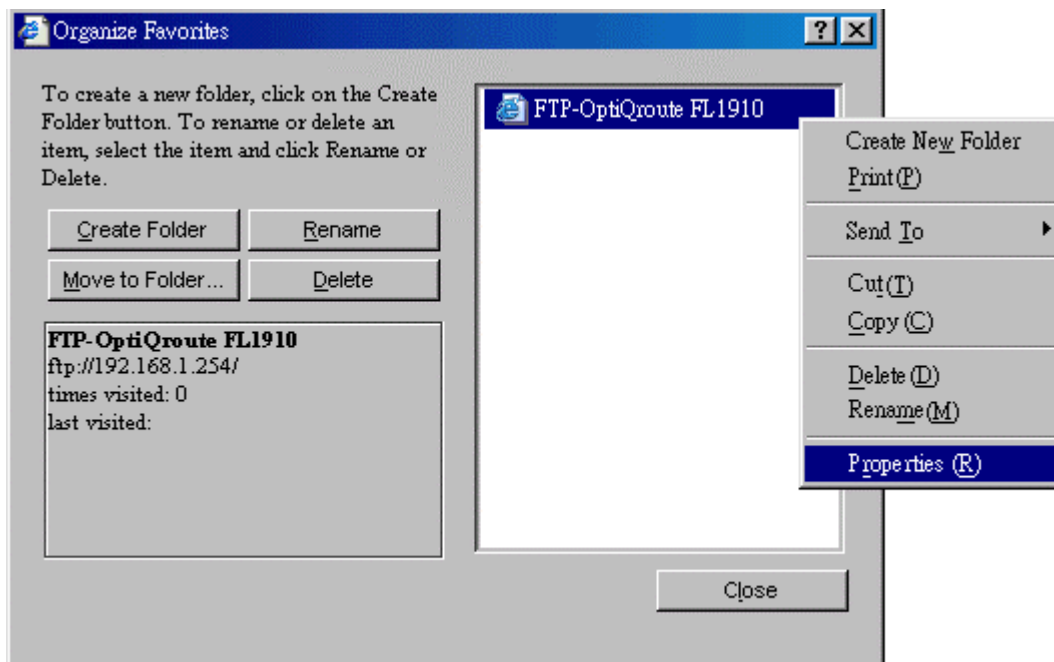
Organize Favorites

?

To create a new folder, click on the Create Folder button. To rename or delete an item, select the item and click Rename or Delete.

Create Folder

Rename

Move to Folder...

Delete

FTP-OptiQroute FL1910
ftp://192.168.1.254/
times visited: 0
last visited:

FTP-OptiQroute FL1910

Create New Folder
Print(P)
Send To
Cut(T)
Copy(C)
Delete(D)
Rename(M)
Properties (R)

Close